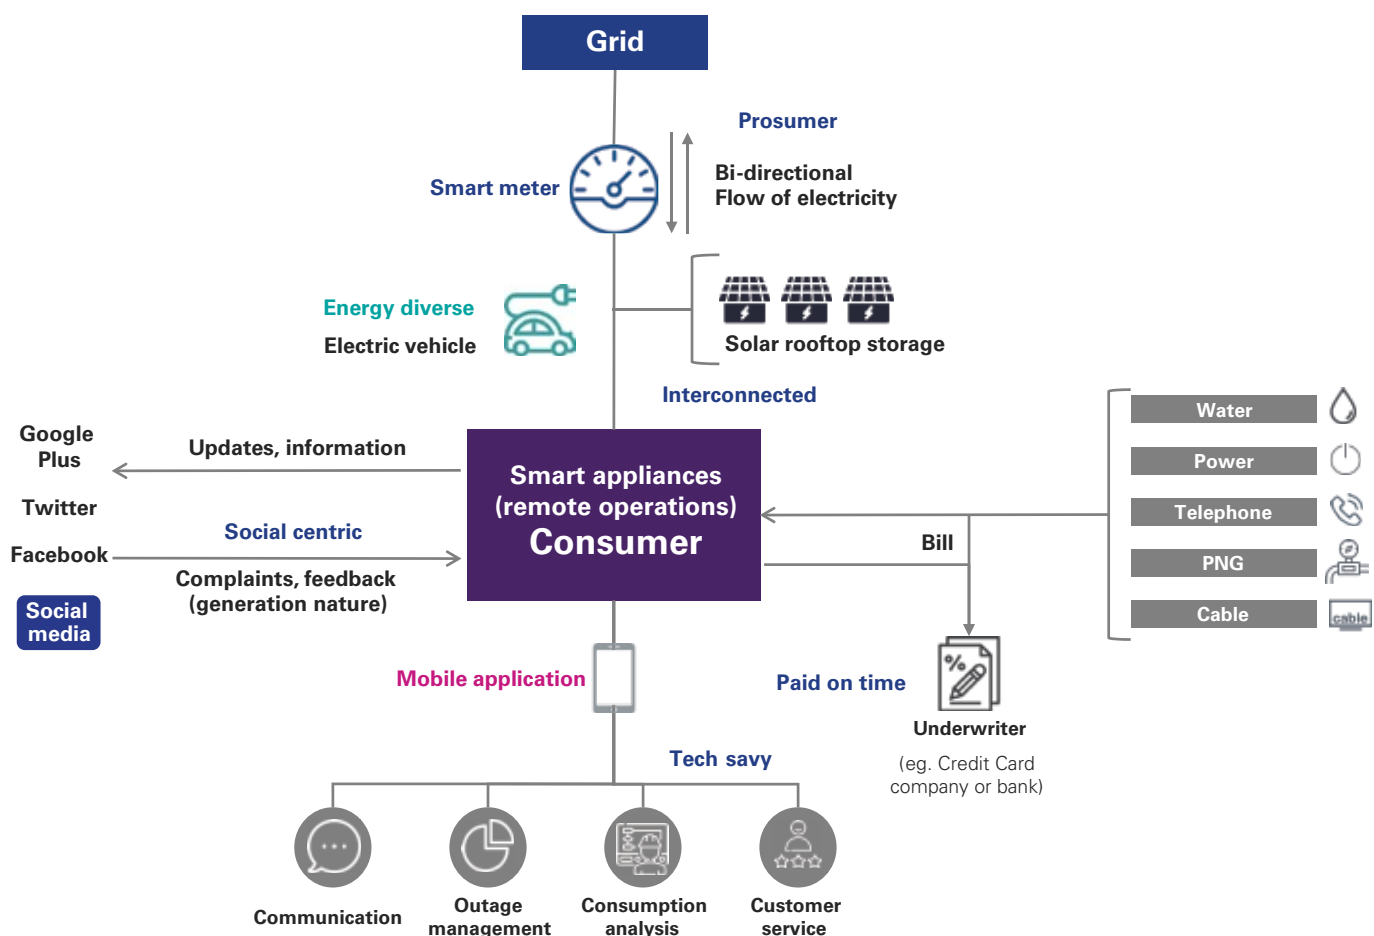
Grid

Prosumer

Smart meter

Bi-directional
Flow of electricity

Energy diverse

Electric vehicle

Solar rooftop storage

Interconnected

Google Plus

Twitter

Facebook

Social media

Updates, information

Social centric

Complaints, feedback
(generation nature)

Smart appliances
(remote operations)
Consumer

Water

Power

Telephone

PNG

Cable

cable

Bill

Mobile application

Paid on time

Underwriter

(eg. Credit Card company or bank)

Tech savy

Communication

Outage management

Consumption analysis

Customer service